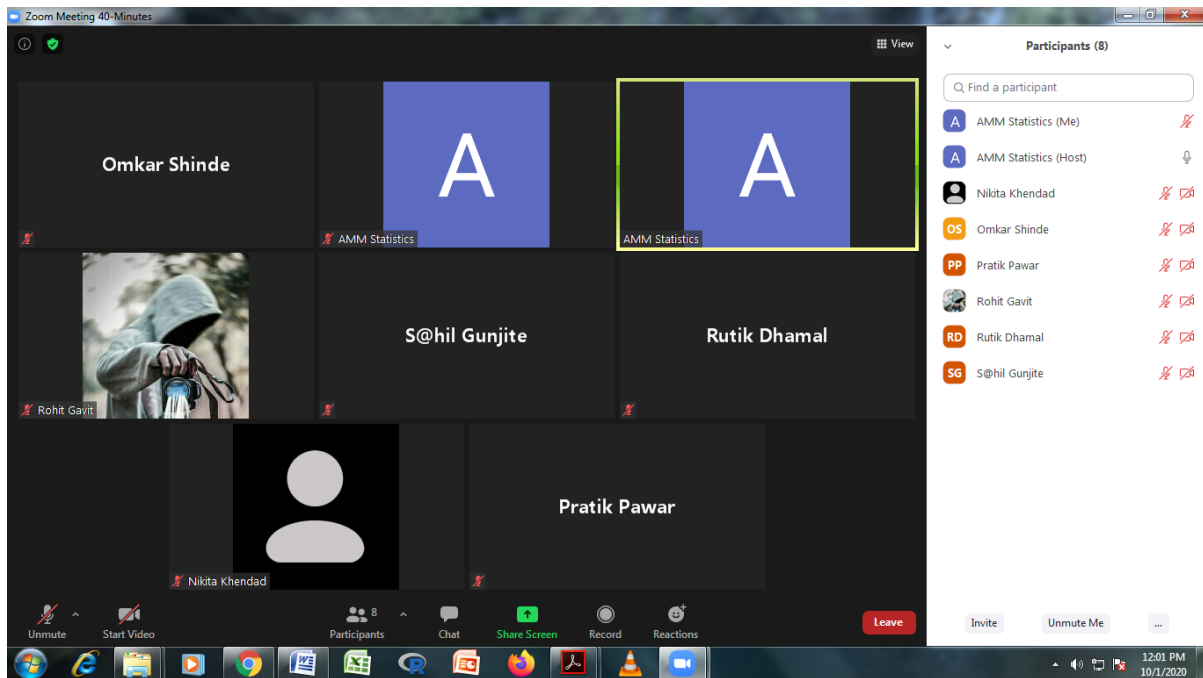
Zoom Meeting 40-Minutes

View

Omkar Shinde

A

AMM Statistics

A

AMM Statistics

Rohit Gavit

S@hil Gunjite

Rutik Dhamal

Nikita Khendad

Pratik Pawar

Unmute
Start Video
8
Participants
Chat
Share Screen
Record
Reactions
Leave

Participants (8)

Find a participant

A AMM Statistics (Me)
A AMM Statistics (Host)
Nikita Khendad
OS Omkar Shinde
PP Pratik Pawar
Rohit Gavit
RD Rutik Dhamal
SG S@hil Gunjite

Invite
Unmute Me
...

12:01 PM
10/1/2020